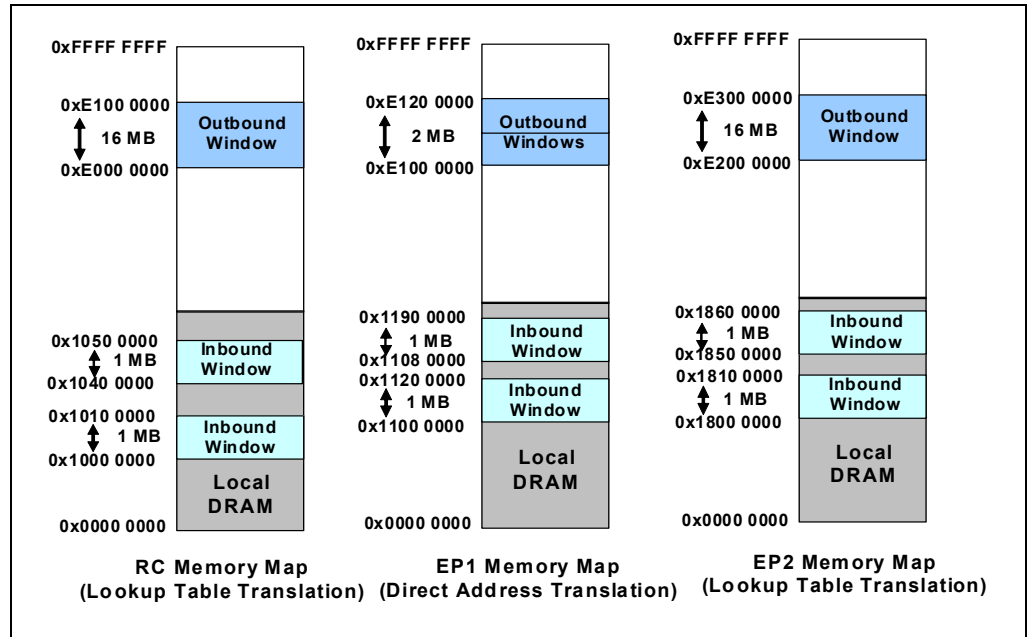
0xFFFF FFFF
0xE100 0000
16 MB
Outbound Window
0xE000 0000
0x1050 0000
1 MB
Inbound Window
0x1040 0000
0x1010 0000
1 MB
Inbound Window
0x1000 0000
Local DRAM
0x0000 0000

RC Memory Map
(Lookup Table Translation)

0xFFFF FFFF
0xE120 0000
2 MB
Outbound Windows
0xE100 0000
0x1190 0000
1 MB
Inbound Window
0x1108 0000
0x1120 0000
1 MB
Inbound Window
0x1100 0000
Local DRAM
0x0000 0000

EP1 Memory Map
(Direct Address Translation)

0xFFFF FFFF
0xE300 0000
16 MB
Outbound Window
0xE200 0000
0x1860 0000
1 MB
Inbound Window
0x1850 0000
0x1810 0000
1 MB
Inbound Window
0x1800 0000
Local DRAM
0x0000 0000

EP2 Memory Map
(Lookup Table Translation)